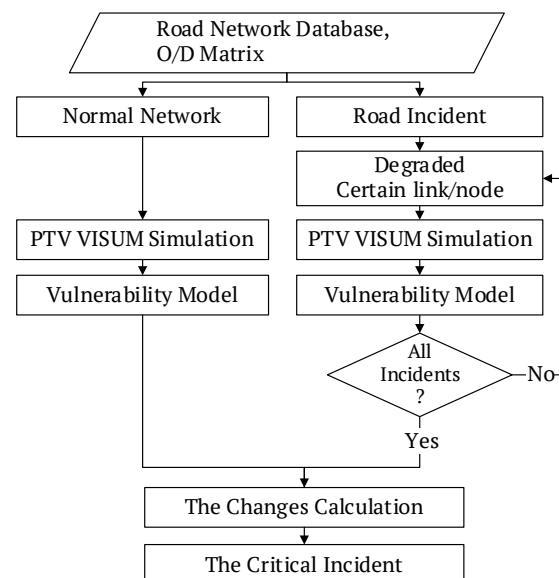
Road Network Database, O/D Matrix

Normal Network

Road Incident

Degraded Certain link/node

PTV VISUM Simulation

PTV VISUM Simulation

Vulnerability Model

Vulnerability Model

All Incidents ?

No

Yes

The Changes Calculation

The Critical Incident